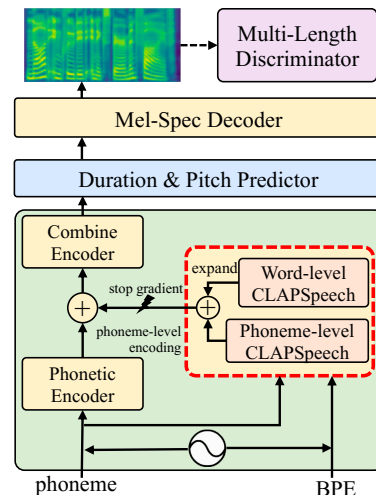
Multi-Length Discriminator

Mel-Spec Decoder

Duration & Pitch Predictor

Combine Encoder

expand

Word-level CLAPSpeech

stop gradient

phoneme-level encoding

Phoneme-level CLAPSpeech

Phonetic Encoder

phoneme

BPE